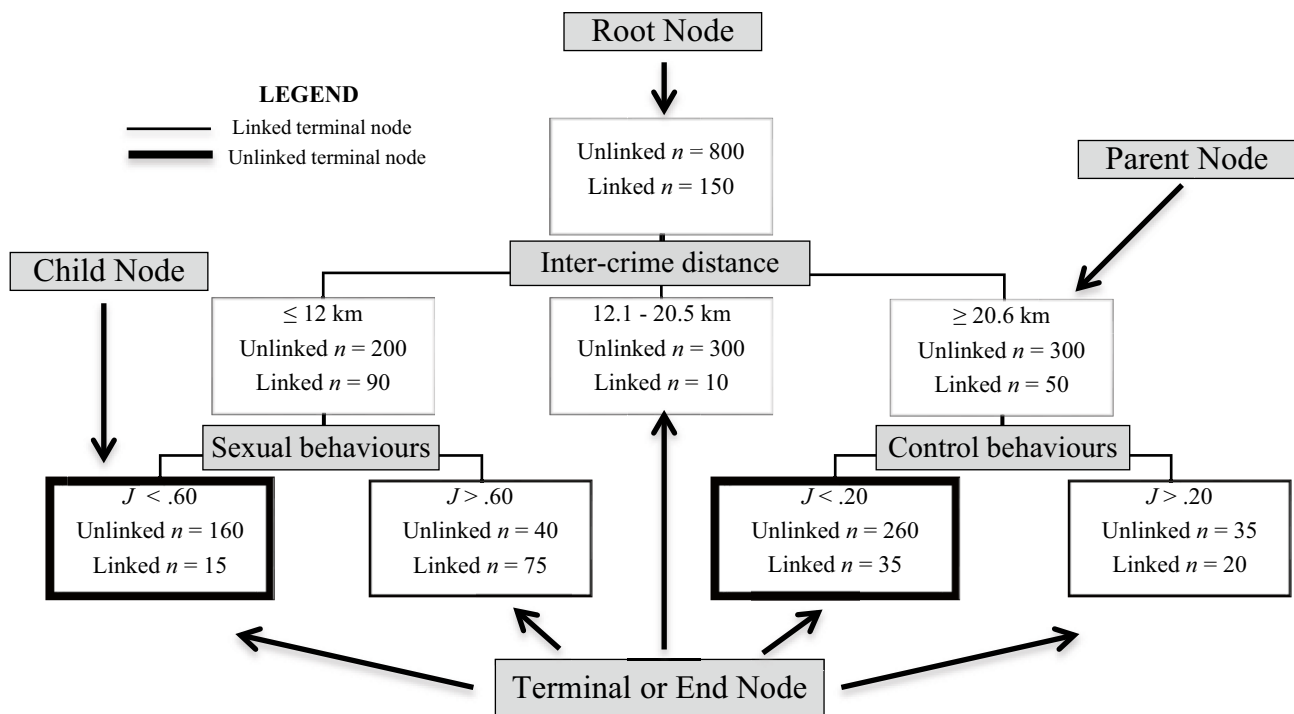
Root Node

LEGEND
Linked terminal node
Unlinked terminal node

Unlinked $n$ = 800
Linked $n$ = 150

Parent Node

Child Node

Inter-crime distance

$\leq$ 12 km
Unlinked $n$ = 200
Linked $n$ = 90

12.1 - 20.5 km
Unlinked $n$ = 300
Linked $n$ = 10

$\geq$ 20.6 km
Unlinked $n$ = 300
Linked $n$ = 50

Sexual behaviours

Control behaviours

$J$ < .60
Unlinked $n$ = 160
Linked $n$ = 15

$J$ > .60
Unlinked $n$ = 40
Linked $n$ = 75

$J$ < .20
Unlinked $n$ = 260
Linked $n$ = 35

$J$ > .20
Unlinked $n$ = 35
Linked $n$ = 20

Terminal or End Node